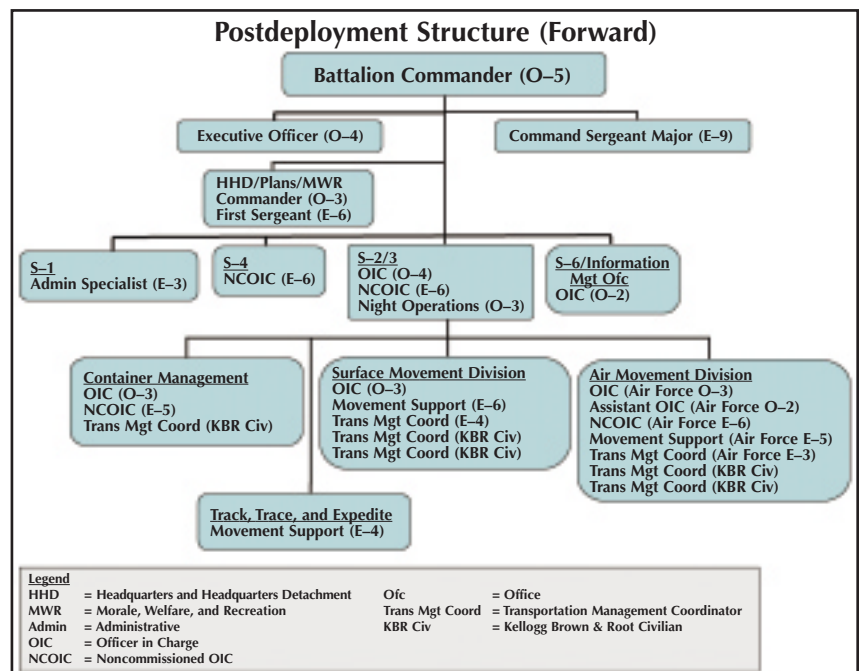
Postdeployment Structure (Forward)

Battalion Commander (O–5)

Executive Officer (O–4)

Command Sergeant Major (E–9)

HHD/Plans/MWR
Commander (O–3)
First Sergeant (E–6)

S–1
Admin Specialist (E–3)

S–4
NCOIC (E–6)

S–2/3
OIC (O–4)
NCOIC (E–6)
Night Operations (O–3)

S–6/Information Mgt Ofc
OIC (O–2)

Container Management
OIC (O–3)
NCOIC (E–5)
Trans Mgt Coord (KBR Civ)

Surface Movement Division
OIC (O–3)
Movement Support (E–6)
Trans Mgt Coord (E–4)
Trans Mgt Coord (KBR Civ)
Trans Mgt Coord (KBR Civ)

Air Movement Division
OIC (Air Force O–3)
Assistant OIC (Air Force O–2)
NCOIC (Air Force E–6)
Movement Support (Air Force E–5)
Trans Mgt Coord (Air Force E–3)
Trans Mgt Coord (KBR Civ)
Trans Mgt Coord (KBR Civ)

Track, Trace, and Expedite
Movement Support (E–4)

Legend
HHD = Headquarters and Headquarters Detachment
MWR = Morale, Welfare, and Recreation
Admin = Administrative
OIC = Officer in Charge
NCOIC = Noncommissioned OIC
Ofc = Office
Trans Mgt Coord = Transportation Management Coordinator
KBR Civ = Kellogg Brown & Root Civilian